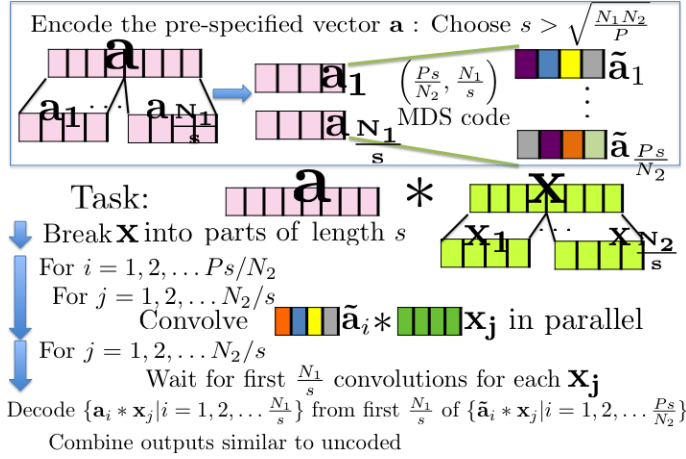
Encode the pre-specified vector $\mathbf{a}$ : Choose $s > \sqrt{\frac{N_1 N_2}{P}}$

$\mathbf{a}$

$\mathbf{a_1}$ $\cdots$ $\mathbf{a}_{\frac{N_1}{s}}$

$\mathbf{a_1}$

$\mathbf{a}_{\frac{N_1}{s}}$

$\left(\frac{Ps}{N_2}, \frac{N_1}{s}\right)$ MDS code

$\tilde{\mathbf{a}}_1$

$\tilde{\mathbf{a}}_{\frac{Ps}{N_2}}$

Task: $\mathbf{a} * \mathbf{X}$

$\mathbf{X_1}$ $\cdots$ $\mathbf{X}_{\frac{N_2}{s}}$

Break $\mathbf{X}$ into parts of length $s$

For $i = 1, 2, \ldots Ps/N_2$

For $j = 1, 2, \ldots N_2/s$

Convolve $\tilde{\mathbf{a}}_i *$ $\mathbf{x_j}$ in parallel

For $j = 1, 2, \ldots N_2/s$

Wait for first $\frac{N_1}{s}$ convolutions for each $\mathbf{x_j}$

Decode $\{\mathbf{a}_i * \mathbf{x}_j | i = 1, 2, \ldots \frac{N_1}{s}\}$ from first $\frac{N_1}{s}$ of $\{\tilde{\mathbf{a}}_i * \mathbf{x}_j | i = 1, 2, \ldots \frac{Ps}{N_2}\}$

Combine outputs similar to uncoded